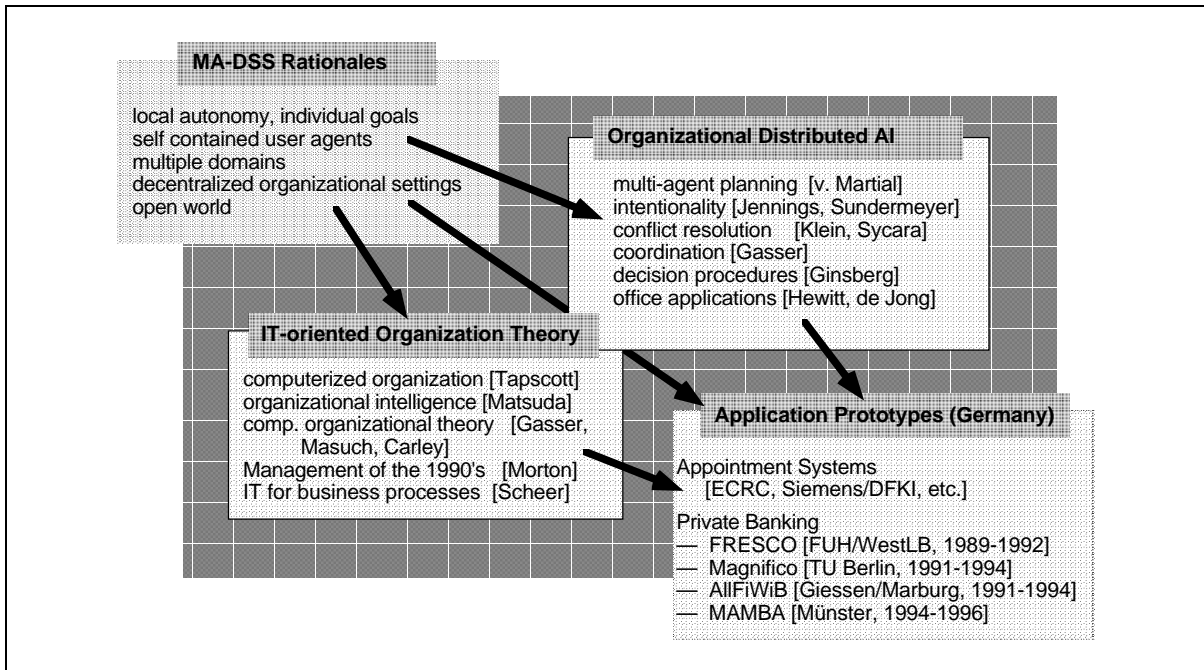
MA-DSS Rationales

local autonomy, individual goals
self contained user agents
multiple domains
decentralized organizational settings
open world

Organizational Distributed AI

multi-agent planning [v. Martial]
intentionality [Jennings, Sundermeyer]
conflict resolution [Klein, Sycara]
coordination [Gasser]
decision procedures [Ginsberg]
office applications [Hewitt, de Jong]

IT-oriented Organization Theory

computerized organization [Tapscott]
organizational intelligence [Matsuda]
comp. organizational theory [Gasser, Masuch, Carley]
Management of the 1990's [Morton]
IT for business processes [Scheer]

Application Prototypes (Germany)

Appointment Systems
[ECRC, Siemens/DFKI, etc.]

Private Banking
— FRESCO [FUH/WestLB, 1989-1992]
— Magnifico [TU Berlin, 1991-1994]
— AllFiWiB [Giessen/Marburg, 1991-1994]
— MAMBA [Münster, 1994-1996]